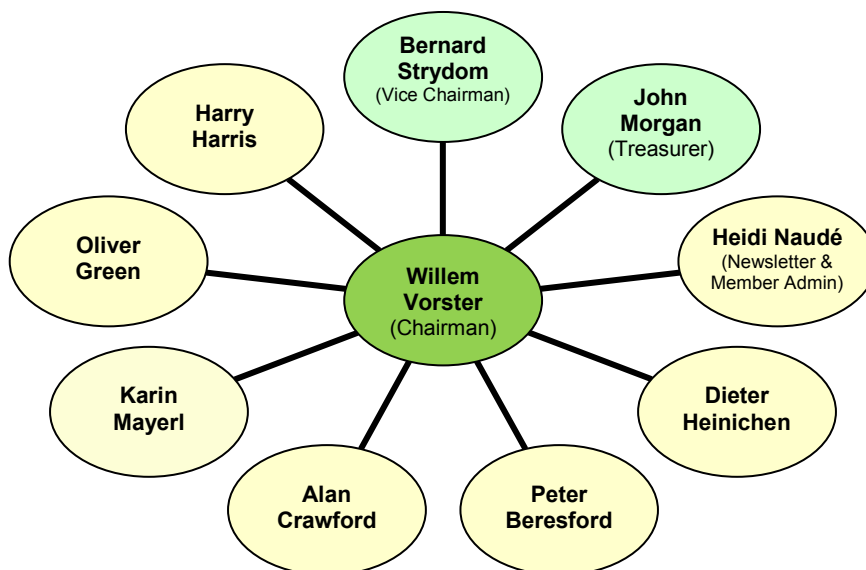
Willem Vorster
(Chairman)

Bernard Strydom
(Vice Chairman)

John Morgan
(Treasurer)

Heidi Naudé
(Newsletter & Member Admin)

Dieter Heinichen

Peter Beresford

Alan Crawford

Karin Mayerl

Oliver Green

Harry Harris